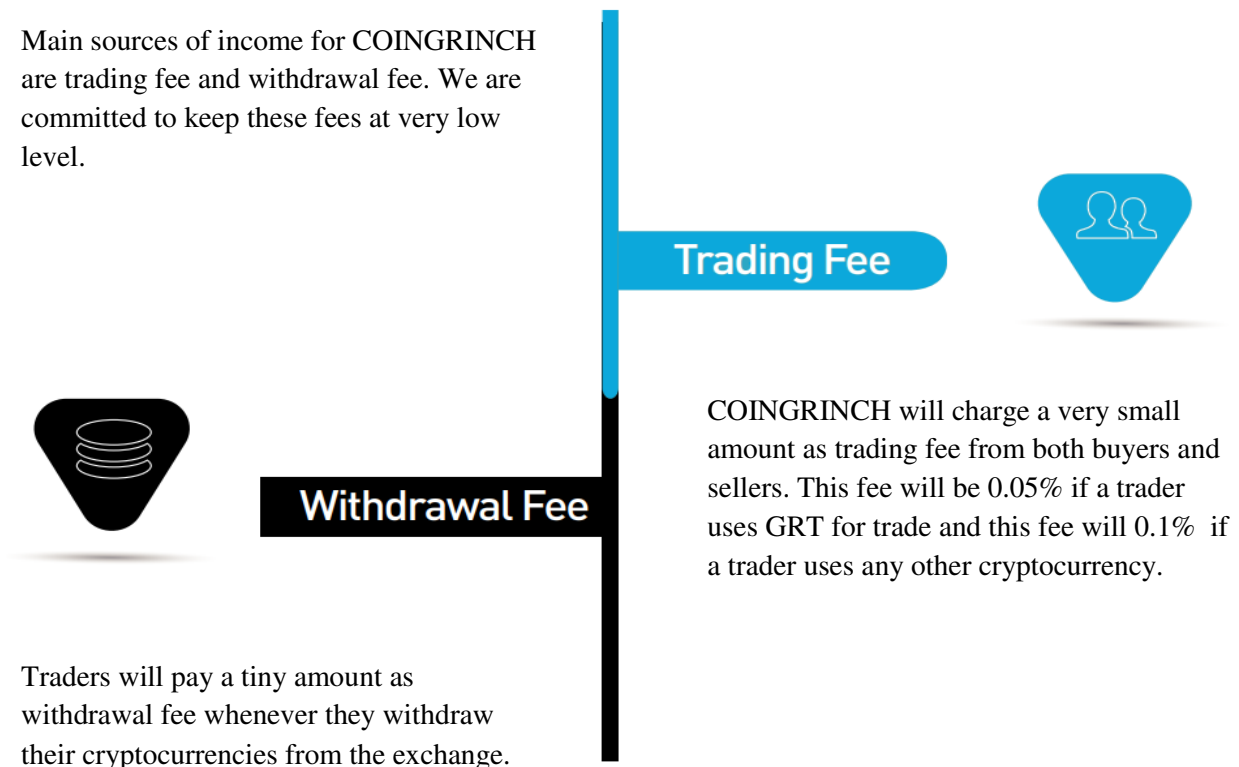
Main sources of income for COINGRINCH are trading fee and withdrawal fee. We are committed to keep these fees at very low level.

Trading Fee

COINGRINCH will charge a very small amount as trading fee from both buyers and sellers. This fee will be 0.05% if a trader uses GRT for trade and this fee will 0.1% if a trader uses any other cryptocurrency.

Withdrawal Fee

Traders will pay a tiny amount as withdrawal fee whenever they withdraw their cryptocurrencies from the exchange.